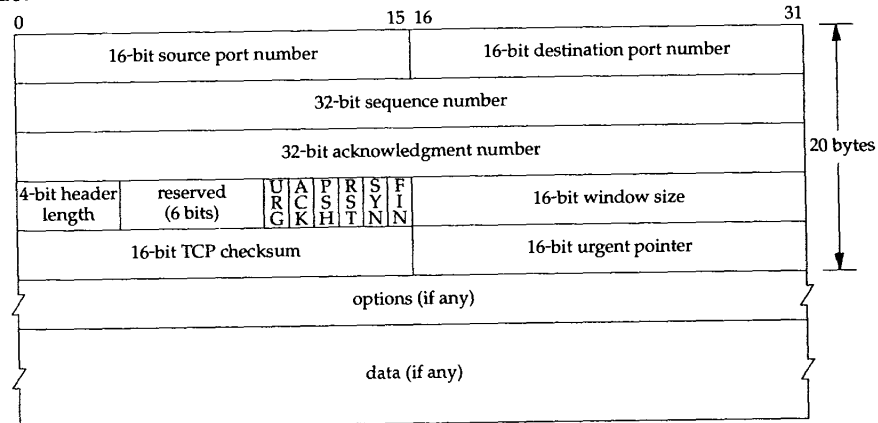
0 15 16 31

16-bit source port number

16-bit destination port number

32-bit sequence number

32-bit acknowledgment number

4-bit header length

reserved (6 bits)

U R G

A C K

P S H

R S T

S Y N

F I N

16-bit window size

16-bit TCP checksum

16-bit urgent pointer

20 bytes

options (if any)

data (if any)